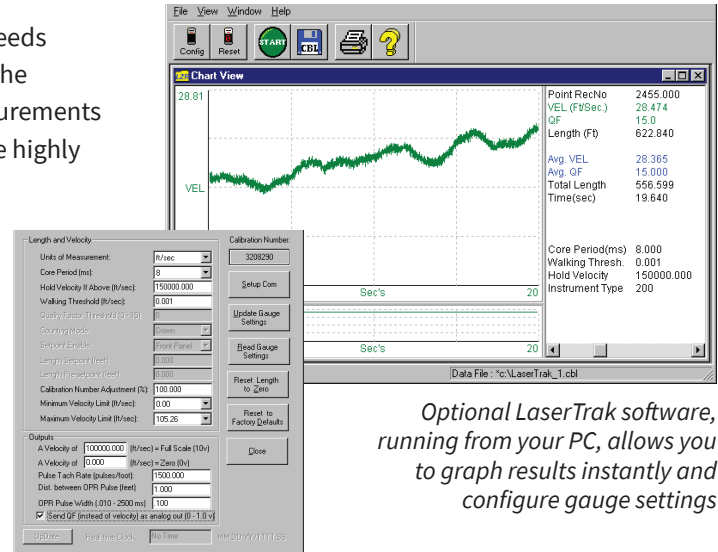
eeds
he
urements
e highly

File View Window Help

Config Reset START CBL

Chart View

28.81

VEL

Sec's 20

Sec's 20

Point RecNo 2455.000
VEL (Ft/Sec.) 28.474
QF 15.0
Length (Ft) 622.840

Avg. VEL 28.365
Avg. QF 15.000
Total Length 556.599
Time(sec) 19.640

Core Period(ms) 8.000
Walking Thresh. 0.001
Hold Velocity 150000.000
Instrument Type 200

Data File : *c:\LaserTrak_1.cbl

Length and Velocity
Units of Measurement: ft/sec
Core Period (ms): 8
Hold Velocity If Above (ft/sec): 150000.000
Walking Threshold (ft/sec): 0.001
Quality Factor Threshold (0 - 15): 0
Counting Mode: Down
Setpoint Enable: Front Panel
Length Setpoint (feet): 0.000
Length Pre-setpoint (feet): 0.000
Calibration Number Adjustment (%): 100.000
Minimum Velocity Limit (ft/sec): 0.00
Maximum Velocity Limit (ft/sec): 105.26

Calibration Number
3208290
Setup Com
Update Gauge Settings
Read Gauge Settings
Reset Length to Zero
Reset to Factory Defaults
Close

Outputs
A Velocity of 100000.000 (ft/sec) = Full Scale (10v)
A Velocity of 0.000 (ft/sec) = Zero (0v)
Pulse Tach Rate (pulses/foot) 1500.000
Dist. between OPR Pulse (feet) 1.000
OPR Pulse Width (.010 - 2500 ms) 100
Send QF (instead of velocity) as analog out (0 - 1.0 v)

Update Real Time Clock No Time MM:DD:YY:TTTTSS

Optional LaserTrak software, running from your PC, allows you to graph results instantly and configure gauge settings